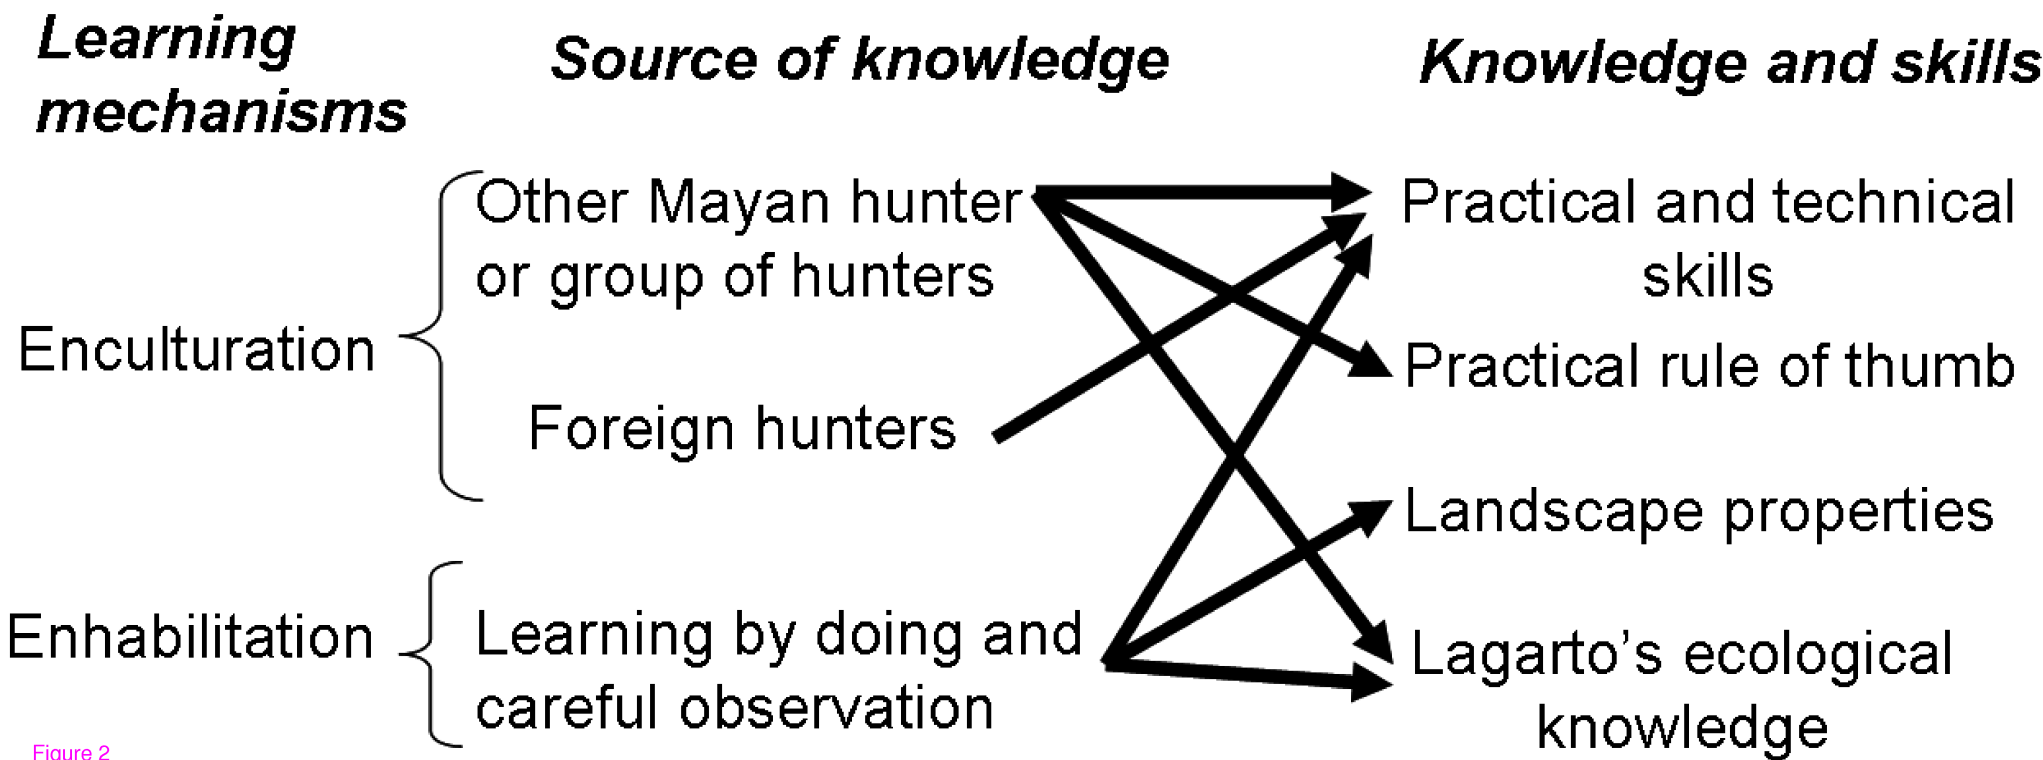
Learning mechanisms

Source of knowledge

Knowledge and skills

Enculturation

Other Mayan hunter or group of hunters

Foreign hunters

Enhabilitation

Learning by doing and careful observation

Practical and technical skills

Practical rule of thumb

Landscape properties

Lagarto's ecological knowledge

Figure 2